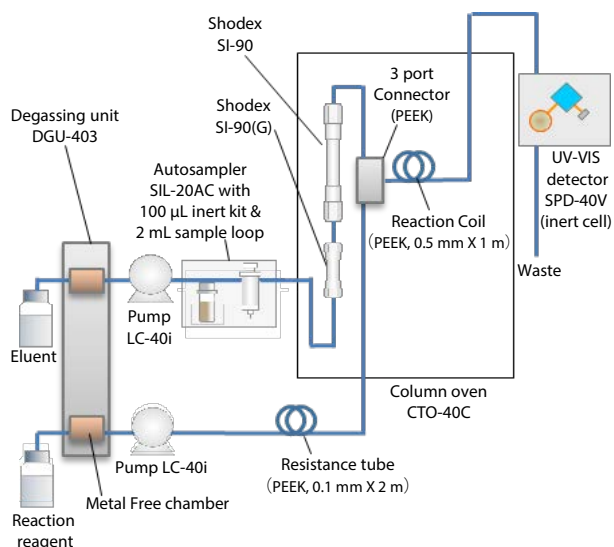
Shodex
SI-90

3 port
Connector
(PEEK)

Shodex
SI-90(G)

Degassing unit
DGU-403

Autosampler
SIL-20AC with
100 μL inert kit &
2 mL sample loop

UV-VIS
detector
SPD-40V
(inert cell)

Reaction Coil
(PEEK, 0.5 mm X 1 m)

Waste

Pump
LC-40i

Eluent

Column oven
CTO-40C

Pump LC-40i

Resistance tube
(PEEK, 0.1 mm X 2 m)

Metal Free chamber

Reaction
reagent